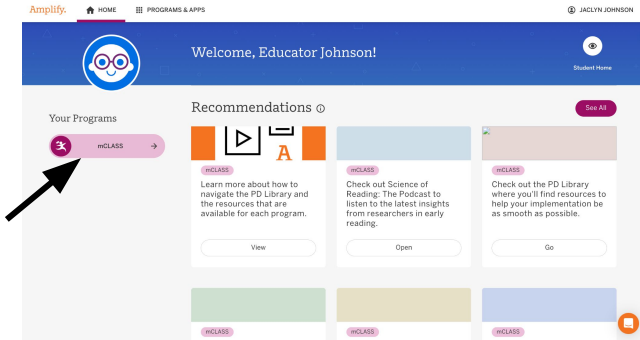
Amplify.
HOME
PROGRAMS & APPS
JACLYN JOHNSON

Welcome, Educator Johnson!

Student Home

Your Programs

mCLASS

Recommendations

See All

A

mCLASS
Learn more about how to navigate the PD Library and the resources that are available for each program.

View

mCLASS
Check out Science of Reading: The Podcast to listen to the latest insights from researchers in early reading.

Open

mCLASS
Check out the PD Library where you'll find resources to help your implementation be as smooth as possible.

Go

mCLASS

mCLASS

mCLASS